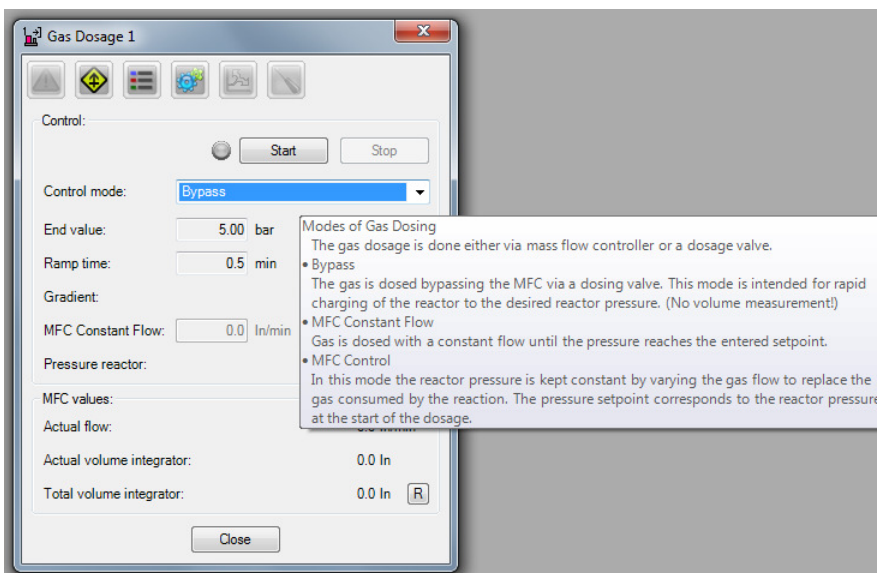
Gas Dosage 1

Control:

Start

Stop

Control mode:

Bypass

End value:

5.00 bar

Ramp time:

0.5 min

Gradient:

MFC Constant Flow:

0.0 ln/min

Pressure reactor:

Modes of Gas Dosing
The gas dosage is done either via mass flow controller or a dosage valve.
• Bypass
The gas is dosed bypassing the MFC via a dosing valve. This mode is intended for rapid charging of the reactor to the desired reactor pressure. (No volume measurement!)
• MFC Constant Flow
Gas is dosed with a constant flow until the pressure reaches the entered setpoint.
• MFC Control
In this mode the reactor pressure is kept constant by varying the gas flow to replace the gas consumed by the reaction. The pressure setpoint corresponds to the reactor pressure at the start of the dosage.

MFC values:

Actual flow:

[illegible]

Actual volume integrator:

0.0 ln

Total volume integrator:

0.0 ln

R

Close